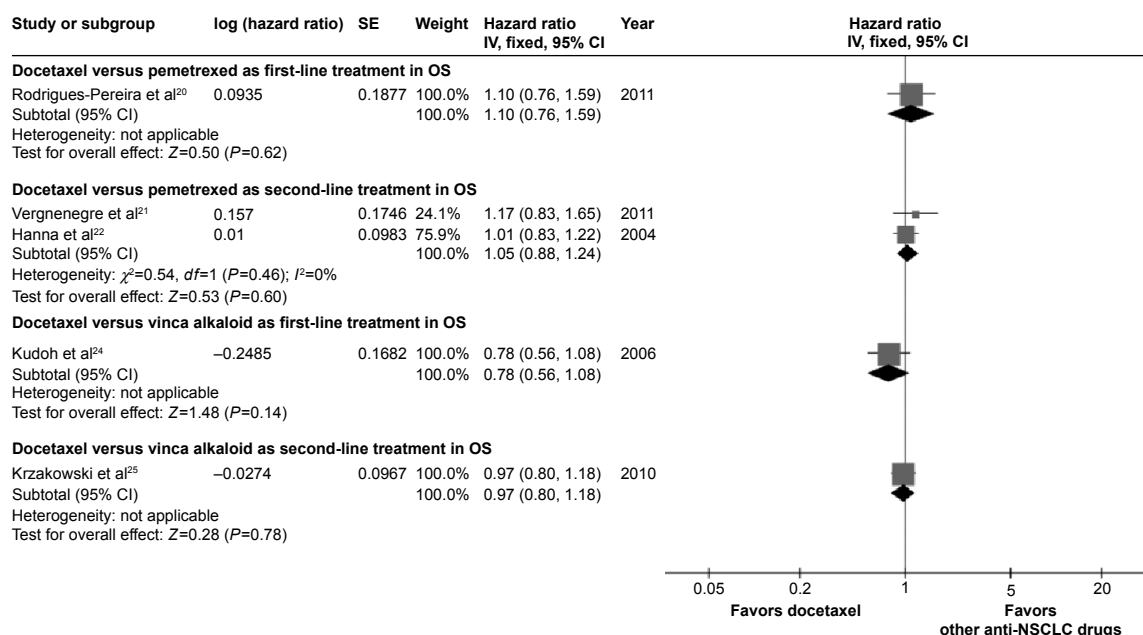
| Study or subgroup | log (hazard ratio) | SE | Weight | Hazard ratio IV, fixed, 95% CI | Year |
|---|---|---|---|---|---|
| **Docetaxel versus pemetrexed as first-line treatment in OS** | | | | | |
| Rodrigues-Pereira et al$^{20}$ | 0.0935 | 0.1877 | 100.0% | 1.10 (0.76, 1.59) | 2011 |
| Subtotal (95% CI) | | | 100.0% | 1.10 (0.76, 1.59) | |
| Heterogeneity: not applicable | | | | | |
| Test for overall effect: $Z$=0.50 ($P$=0.62) | | | | | |
| **Docetaxel versus pemetrexed as second-line treatment in OS** | | | | | |
| Vergnenegre et al$^{21}$ | 0.157 | 0.1746 | 24.1% | 1.17 (0.83, 1.65) | 2011 |
| Hanna et al$^{22}$ | 0.01 | 0.0983 | 75.9% | 1.01 (0.83, 1.22) | 2004 |
| Subtotal (95% CI) | | | 100.0% | 1.05 (0.88, 1.24) | |
| Heterogeneity: $\chi^2$=0.54, $df$=1 ($P$=0.46); $I^2$=0% | | | | | |
| Test for overall effect: $Z$=0.53 ($P$=0.60) | | | | | |
| **Docetaxel versus vinca alkaloid as first-line treatment in OS** | | | | | |
| Kudoh et al$^{24}$ | –0.2485 | 0.1682 | 100.0% | 0.78 (0.56, 1.08) | 2006 |
| Subtotal (95% CI) | | | 100.0% | 0.78 (0.56, 1.08) | |
| Heterogeneity: not applicable | | | | | |
| Test for overall effect: $Z$=1.48 ($P$=0.14) | | | | | |
| **Docetaxel versus vinca alkaloid as second-line treatment in OS** | | | | | |
| Krzakowski et al$^{25}$ | –0.0274 | 0.0967 | 100.0% | 0.97 (0.80, 1.18) | 2010 |
| Subtotal (95% CI) | | | 100.0% | 0.97 (0.80, 1.18) | |
| Heterogeneity: not applicable | | | | | |
| Test for overall effect: $Z$=0.28 ($P$=0.78) | | | | | |

Hazard ratio
IV, fixed, 95% CI

0.05 0.2 1 5 20

Favors docetaxel

Favors other anti-NSCLC drugs